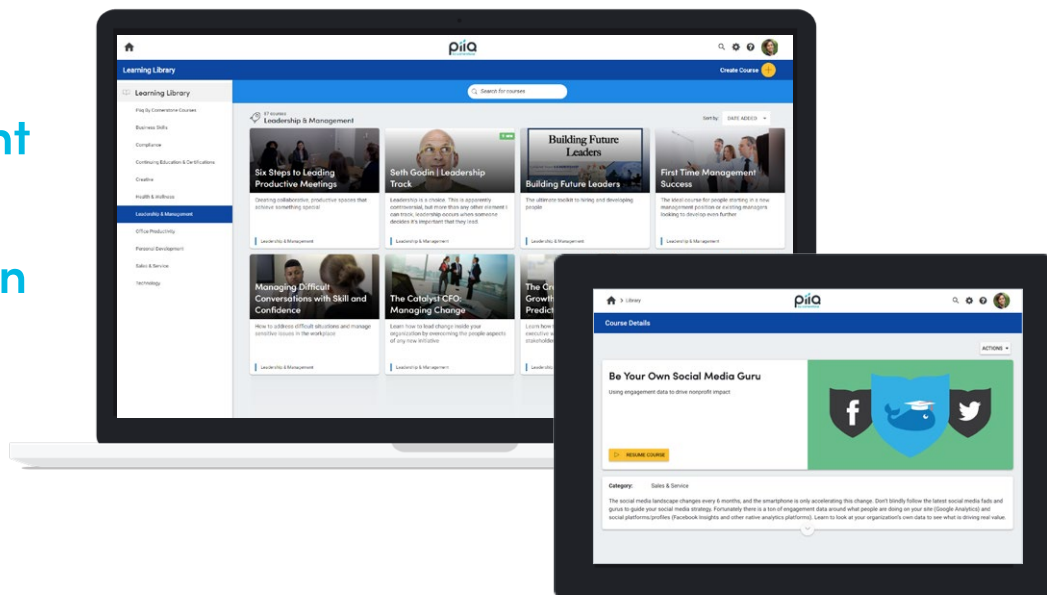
nt

n

piia

Learning Library

Create Course

Learning Library

Piiq By Cornerstone Courses

Business Skills

Compliance

Continuing Education & Certifications

Creative

Health & Wellness

Leadership & Management

Office Productivity

Personal Development

Sales & Service

Technology

Search for courses

17 courses
Leadership & Management

Sort by: DATE ADDED

Six Steps to Leading Productive Meetings

Creating collaborative, productive spaces that achieve something special

Leadership & Management

Seth Godin | Leadership Track

Leadership is a choice. This is apparently controversial, but more than any other moment I can track, leadership occurs when someone decides it's important that they lead.

Leadership & Management

Building Future Leaders

Building Future Leaders

The ultimate toolkit to hiring and developing people

Leadership & Management

First Time Management Success

The ideal course for people starting in a new management position or existing managers looking to develop even further

Leadership & Management

Managing Difficult Conversations with Skill and Confidence

How to address difficult situations and manage sensitive issues in the workplace

Leadership & Management

The Catalyst CFO: Managing Change

Learn how to lead change inside your organization by overcoming the people aspects of any new initiative

Leadership & Management

The Cr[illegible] Growth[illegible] Predict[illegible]

Learn how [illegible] executive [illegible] stakeholde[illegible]

Leadership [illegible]

Library

piia

Course Details

ACTIONS

Be Your Own Social Media Guru

Using engagement data to drive nonprofit impact

RESUME COURSE

Category: Sales & Service

The social media landscape changes every 6 months, and the smartphone is only accelerating this change. Don't blindly follow the latest social media fads and gurus to guide your social media strategy. Fortunately there is a ton of engagement data around what people are doing on your site (Google Analytics) and social platforms/profiles (Facebook Insights and other native analytics platforms). Learn to look at your organization's own data to see what is driving real value.